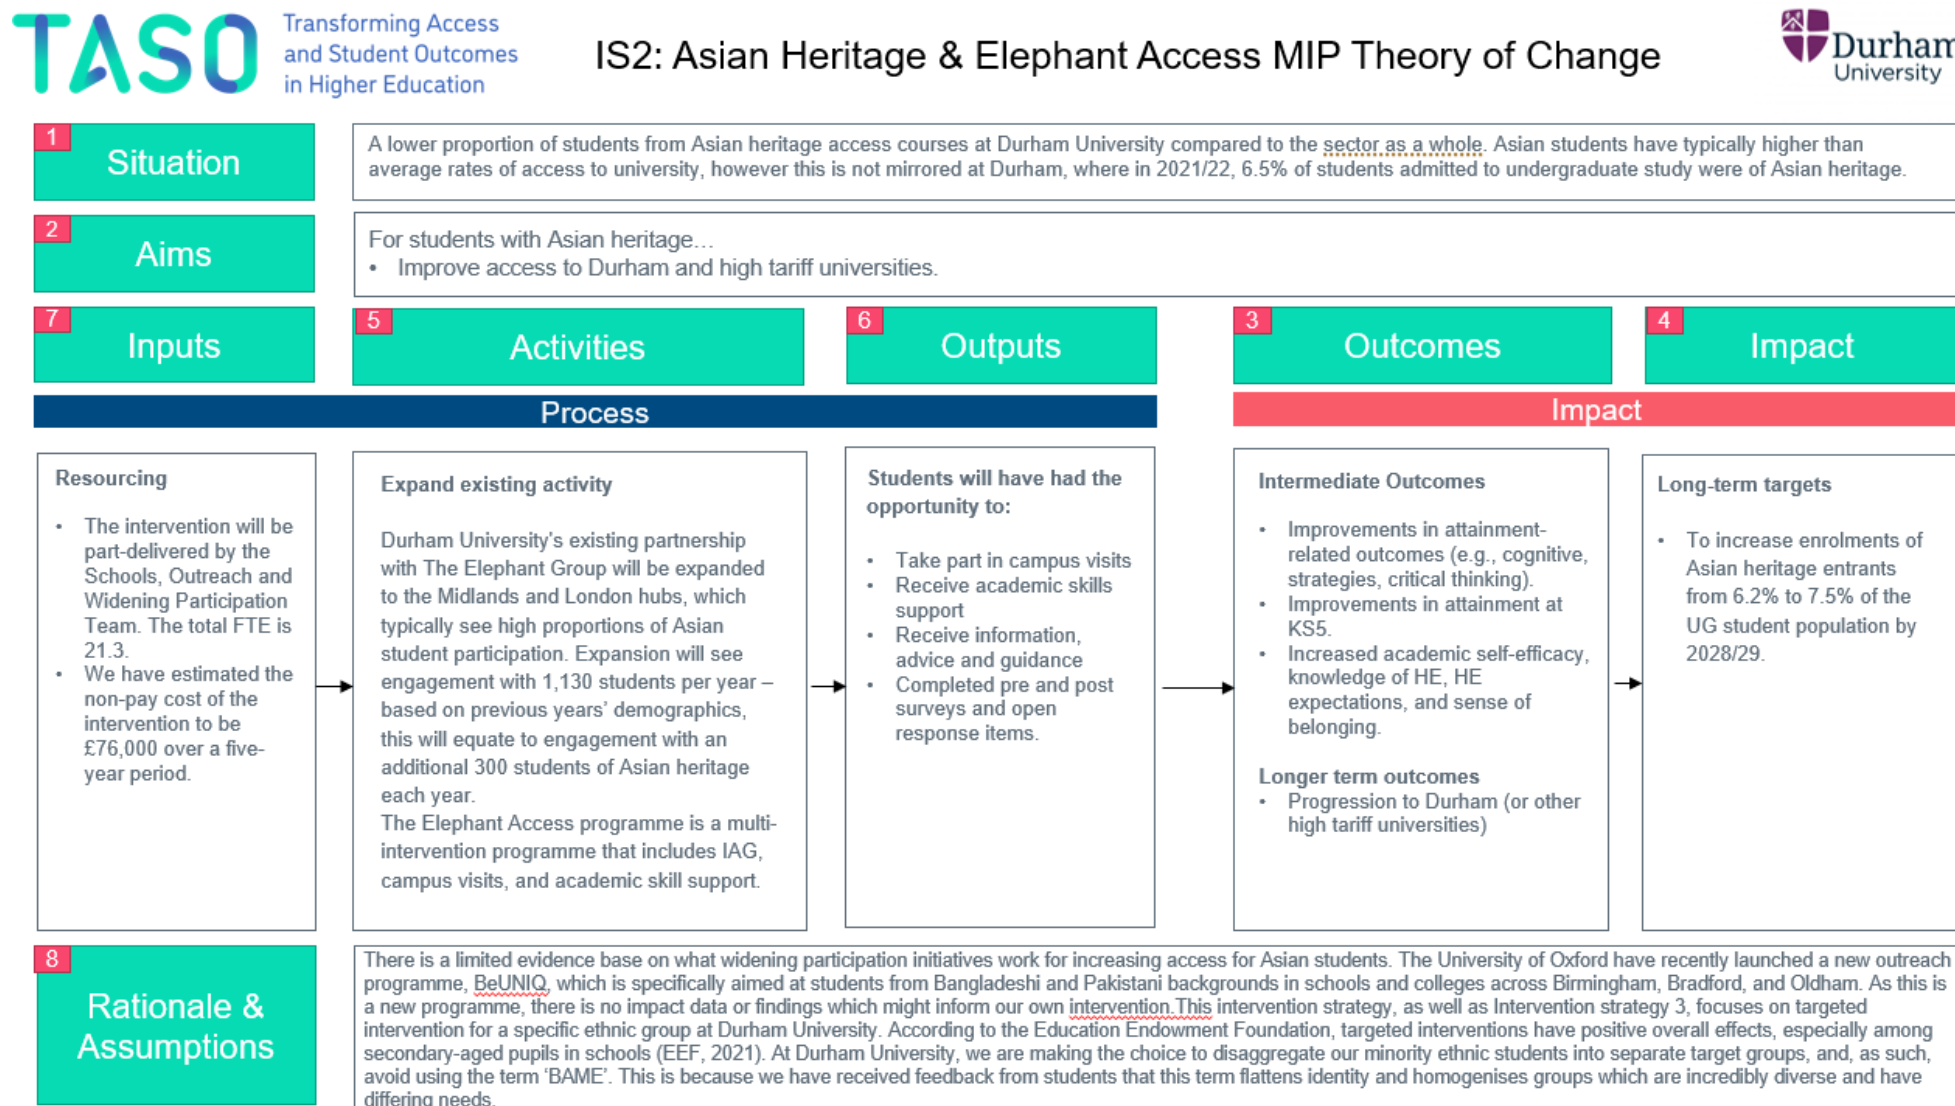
TASO Transforming Access and Student Outcomes in Higher Education

IS2: Asian Heritage & Elephant Access MIP Theory of Change

Durham University

1 Situation

A lower proportion of students from Asian heritage access courses at Durham University compared to the sector as a whole. Asian students have typically higher than average rates of access to university, however this is not mirrored at Durham, where in 2021/22, 6.5% of students admitted to undergraduate study were of Asian heritage.

2 Aims

For students with Asian heritage…
• Improve access to Durham and high tariff universities.

7 Inputs

5 Activities

6 Outputs

3 Outcomes

4 Impact

Process

Impact

Resourcing

• The intervention will be part-delivered by the Schools, Outreach and Widening Participation Team. The total FTE is 21.3.
• We have estimated the non-pay cost of the intervention to be £76,000 over a five-year period.

Expand existing activity

Durham University's existing partnership with The Elephant Group will be expanded to the Midlands and London hubs, which typically see high proportions of Asian student participation. Expansion will see engagement with 1,130 students per year – based on previous years' demographics, this will equate to engagement with an additional 300 students of Asian heritage each year.
The Elephant Access programme is a multi-intervention programme that includes IAG, campus visits, and academic skill support.

Students will have had the opportunity to:

• Take part in campus visits
• Receive academic skills support
• Receive information, advice and guidance
• Completed pre and post surveys and open response items.

Intermediate Outcomes

• Improvements in attainment-related outcomes (e.g., cognitive, strategies, critical thinking).
• Improvements in attainment at KS5.
• Increased academic self-efficacy, knowledge of HE, HE expectations, and sense of belonging.

Longer term outcomes
• Progression to Durham (or other high tariff universities)

Long-term targets

• To increase enrolments of Asian heritage entrants from 6.2% to 7.5% of the UG student population by 2028/29.

8 Rationale & Assumptions

There is a limited evidence base on what widening participation initiatives work for increasing access for Asian students. The University of Oxford have recently launched a new outreach programme, BeUNIQ, which is specifically aimed at students from Bangladeshi and Pakistani backgrounds in schools and colleges across Birmingham, Bradford, and Oldham. As this is a new programme, there is no impact data or findings which might inform our own intervention.This intervention strategy, as well as Intervention strategy 3, focuses on targeted intervention for a specific ethnic group at Durham University. According to the Education Endowment Foundation, targeted interventions have positive overall effects, especially among secondary-aged pupils in schools (EEF, 2021). At Durham University, we are making the choice to disaggregate our minority ethnic students into separate target groups, and, as such, avoid using the term 'BAME'. This is because we have received feedback from students that this term flattens identity and homogenises groups which are incredibly diverse and have differing needs.